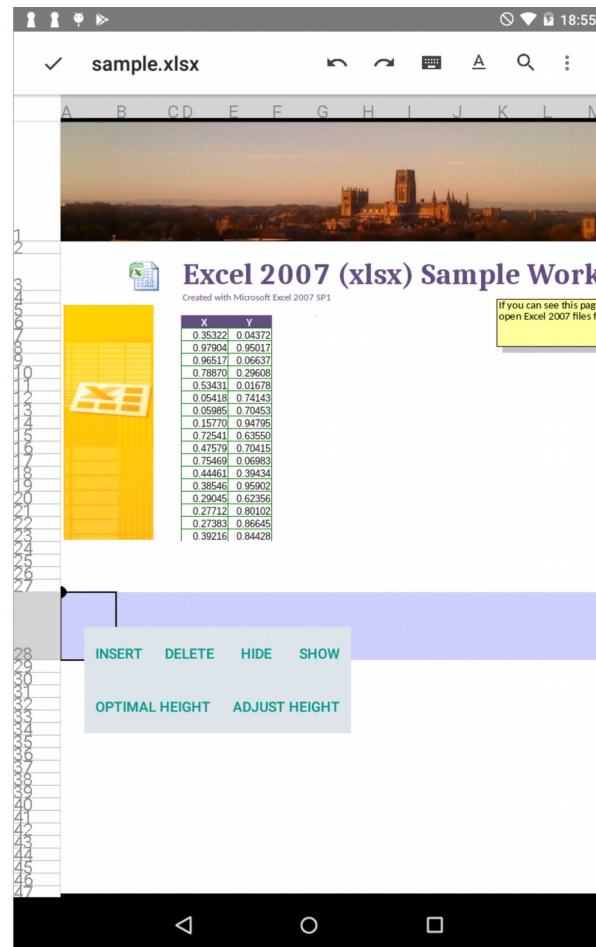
18:55

sample.xlsx

A B C D E F G H I J K L M

1
2
3
4
5
6
7
8
9
10
11
12
13
14
15
16
17
18
19
20
21
22
23
24
25
26
27

Excel 2007 (xlsx) Sample Work

Created with Microsoft Excel 2007 SP1

If you can see this pag
open Excel 2007 files f

| X | Y |
|---|---|
| 0.35322 | 0.04372 |
| 0.97904 | 0.95017 |
| 0.96517 | 0.06637 |
| 0.78870 | 0.29608 |
| 0.53431 | 0.01678 |
| 0.05418 | 0.74143 |
| 0.05985 | 0.70453 |
| 0.15770 | 0.94795 |
| 0.72541 | 0.63550 |
| 0.47579 | 0.70415 |
| 0.75469 | 0.06983 |
| 0.44461 | 0.39434 |
| 0.38546 | 0.95902 |
| 0.29045 | 0.62356 |
| 0.27712 | 0.80102 |
| 0.27383 | 0.86645 |
| 0.39216 | 0.84428 |

28
29
30
31
32
33
34
35
36
37
38
39
40
41
42
43
44
45
46
47

INSERT DELETE HIDE SHOW

OPTIMAL HEIGHT ADJUST HEIGHT